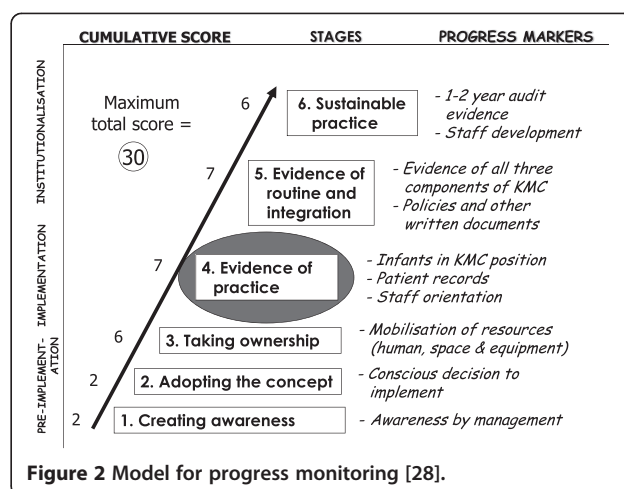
CUMULATIVE SCORE STAGES PROGRESS MARKERS

INSTITUTIONALISATION

IMPLEMENTATION

PRE-IMPLEMENTATION

Maximum total score = 30

6 6. Sustainable practice - 1-2 year audit evidence - Staff development

7 5. Evidence of routine and integration - Evidence of all three components of KMC - Policies and other written documents

7 4. Evidence of practice - Infants in KMC position - Patient records - Staff orientation

6 3. Taking ownership - Mobilisation of resources (human, space & equipment)

2 2. Adopting the concept - Conscious decision to implement

2 1. Creating awareness - Awareness by management

Figure 2 Model for progress monitoring [28].